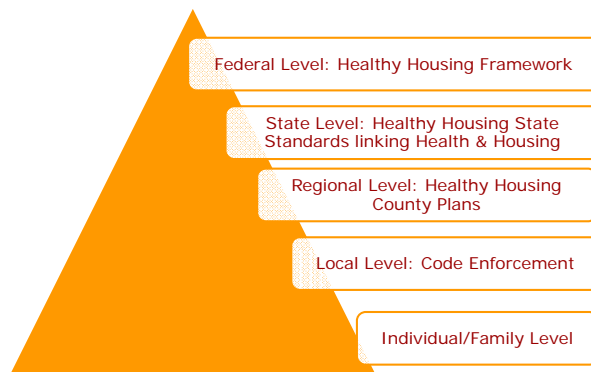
Federal Level: Healthy Housing Framework

State Level: Healthy Housing State Standards linking Health & Housing

Regional Level: Healthy Housing County Plans

Local Level: Code Enforcement

Individual/Family Level